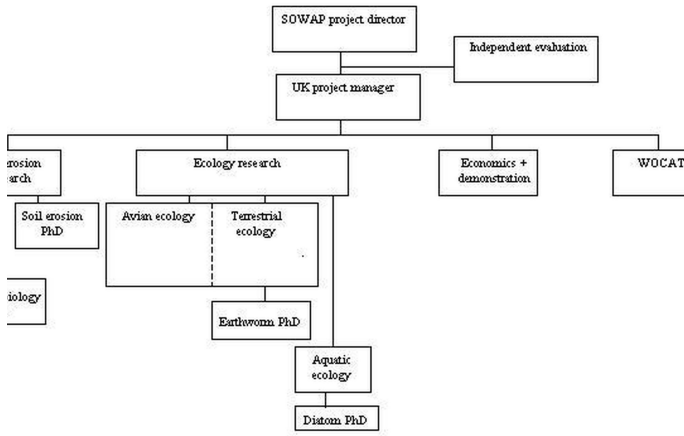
SOWAP project director

Independent evaluation

UK project manager

erosion
arch

Soil erosion PhD

iology

Ecology research

Avian ecology

Terrestrial ecology

Earthworm PhD

Aquatic ecology

Diatom PhD

Economics + demonstration

WOCAT